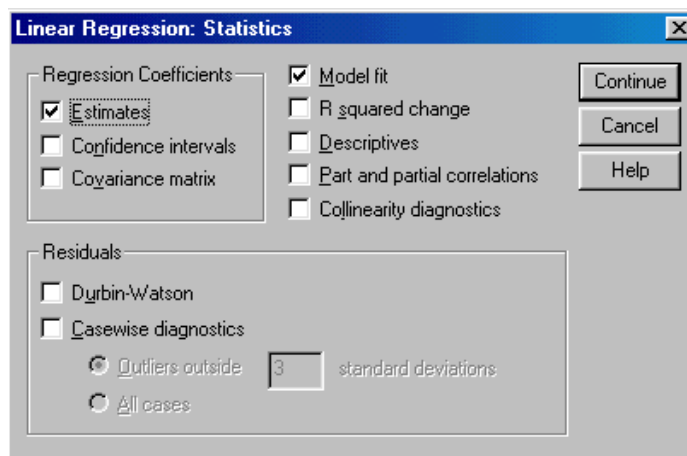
Linear Regression: Statistics

Regression Coefficients
Estimates
Confidence intervals
Covariance matrix

Model fit
R squared change
Descriptives
Part and partial correlations
Collinearity diagnostics

Continue
Cancel
Help

Residuals
Durbin-Watson
Casewise diagnostics
Outliers outside 3 standard deviations
All cases